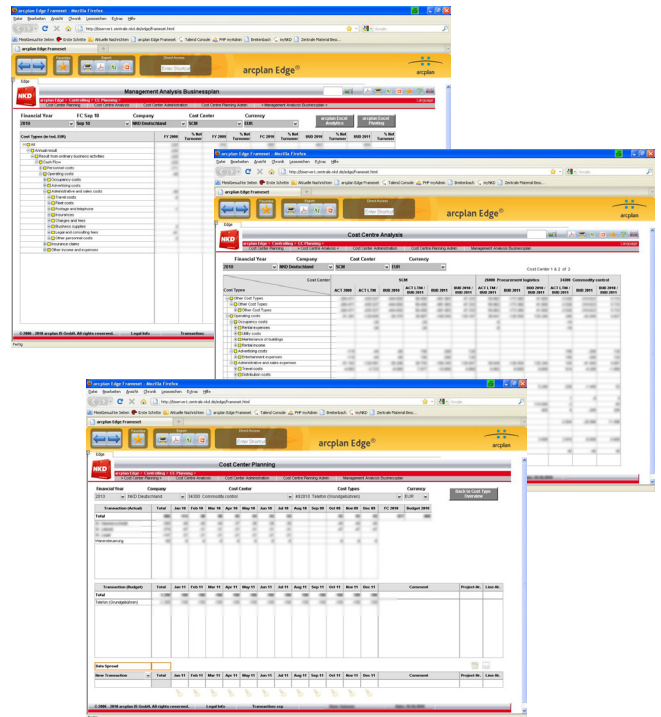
arcplan Edge Frameset - Mozilla Firefox

Datei Bearbeiten Ansicht Chronik Lesezeichen Extras Hilfe

http://biserver.centrale.nkd.de/edge/frameset.html

arcplan Edge Frameset

arcplan Edge®

arcplan

Edge

Management Analysis Businessplan

NKD

Financial Year | FC Sep 10 | Company | Cost Center | Currency

2010 | Sep 10 | NKD Deutschland | SCM | EUR

arcplan Excel Analytics | arcplan Excel Planning

Cost Types (in Ind. EUR) | FY 2009 | % Net Turnover | FC 2010 | % Net Turnover | BUD 2010 | % Net Turnover | BUD 2011 | % Net Turnover

All
Annual result
Result from ordinary business activities
Cash Flow
Personnel costs
Operating costs
Occupancy costs
Advertising costs
Administrative and sales costs
Travel costs
Fleet costs
Postage and telephone
Insurances
Charges and fees
Business supplies
Legal and consulting fees
Other personnel costs
Insurance claims
Other income and expenses

© 2008 - 2010 arcplan IS GmbH. All rights reserved. Legal Info Transaction

Fertig

arcplan Edge Frameset - Mozilla Firefox

Cost Centre Analysis

Financial Year | Company | Cost Center | Currency

2010 | NKD Deutschland | SCM | EUR

Cost Center 1 & 2 of 2

Cost Center | SCM | 26800 Procurement logistics | 34300 Commodity control

Cost Types | ACT 2009 | ACT LTM | BUD 2010 | ACT LTM / BUD 2011 | BUD 2010 / BUD 2011

Other Cost Types
Other Cost Types
Operating costs
Occupancy costs
Rental expenses
Utility costs
Maintenance of buildings
Rental income
Advertising costs
Entertainment expenses
Administrative and sales expenses
Travel costs
Distribution costs

arcplan Edge Frameset - Mozilla Firefox

Cost Center Planning

Financial Year | Company | Cost Center | Cost Types | Currency

2013 | NKD Deutschland | 34300 Commodity control | 48(2010 Telefon (Grundgebühren) | EUR

Back to Cost Type Overview

Transaction (Actual) | Total | Jan 10 | Feb 10 | Mar 10 | Apr 10 | May 10 | Jun 10 | Jul 10 | Aug 10 | Sep 10 | Oct 10 | Nov 10 | Dec 10 | FC 2010 | Budget 2010

Total

Transaction (Budget) | Total | Jan 11 | Feb 11 | Mar 11 | Apr 11 | May 11 | Jun 11 | Jul 11 | Aug 11 | Sep 11 | Oct 11 | Nov 11 | Dec 11 | Comment | Project-Nr. | Liste-Nr.

Total
Telefon (Grundgebühren)

Date Spread

New Transaction | Total | Jan 11 | Feb 11 | Mar 11 | Apr 11 | May 11 | Jun 11 | Jul 11 | Aug 11 | Sep 11 | Oct 11 | Nov 11 | Dec 11 | Comment | Project-Nr. | Liste-Nr.

© 2008 - 2010 arcplan IS GmbH. All rights reserved. Legal Info Transaction

Fertig